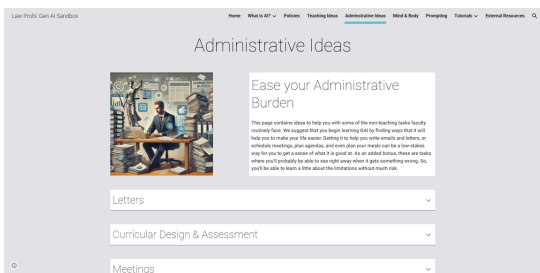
Law Profs' Gen AI Sandbox

Home What is AI? Policies Teaching Ideas Administrative Ideas Mind & Body Prompting Tutorials External Resources

Administrative Ideas

Ease your Administrative Burden

This page contains ideas to help you with some of the non-teaching tasks faculty routinely face. We suggest that you begin learning GAI by finding ways that it will help you to make your life easier. Getting it to help you write emails and letters, or schedule meetings, plan agendas, and even plan your meals can be a low-stakes way for you to get a sense of what it is good at. As an added bonus, these are tasks where you'll probably be able to see right away when it gets something wrong. So, you'll be able to learn a little about the limitations without much risk.

Letters

Curricular Design & Assessment

Meetings